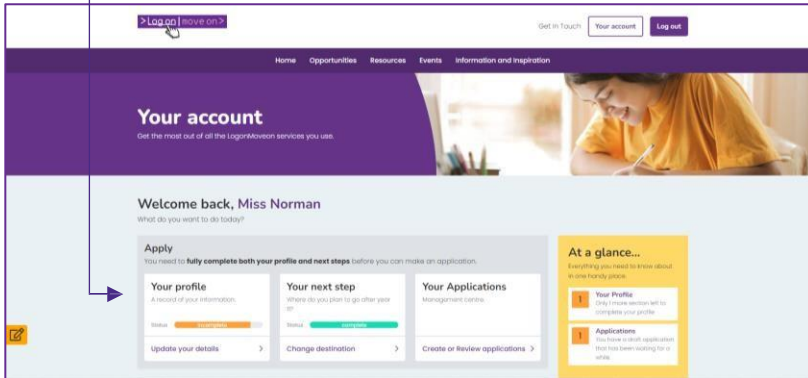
>Log on | move on >

Get in Touch

Your account

Log out

Home Opportunities Resources Events Information and Inspiration

Your account

Get the most out of all the LogonMoveon services you use.

Welcome back, Miss Norman

What do you want to do today?

Apply

You need to fully complete both your profile and next steps before you can make an application.

Your profile

A record of your information

Status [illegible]

Update your details >

Your next step

Where do you plan to go after year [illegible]

Status complete

Change destination >

Your Applications

Management centre

Create or Review applications >

At a glance...

Everything you need to know about in one handy place.

1 Your Profile

Only 1 more section left to complete your profile

1 Applications

You have a draft application that has been waiting for a while